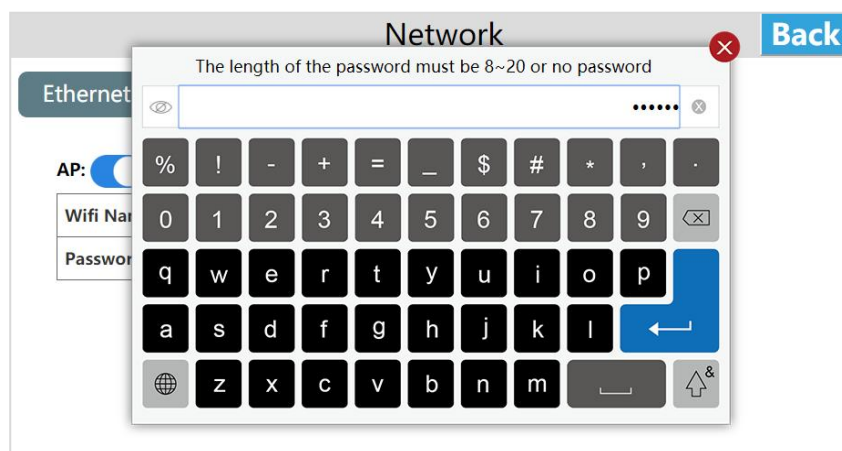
Network

Back

Ethernet

AP:

Wifi Na

Passwor

The length of the password must be 8~20 or no password

••••••

% ! - + = _ $ # * , .

0 1 2 3 4 5 6 7 8 9

q w e r t y u i o p

a s d f g h j k l

z x c v b n m

&